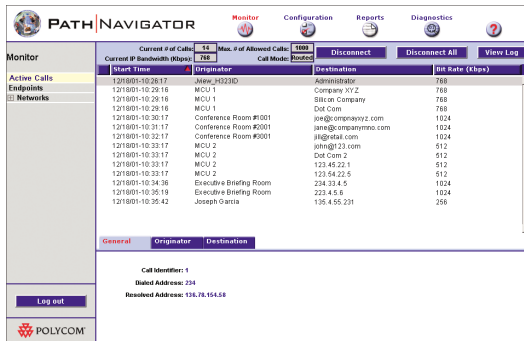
PATH NAVIGATOR

Monitor Configuration Reports Diagnostics

Monitor

Active Calls
Endpoints
Networks

Current # of Calls: 14 Max. # of Allowed Calls: 1000
Current IP Bandwidth (Kbps): 768 Call Mode: Routed

Disconnect Disconnect All View Log

| Start Time | Originator | Destination | Bit Rate (Kbps) |
|---|---|---|---|
| 12/18/01-10:28:17 | Jnew_H323ID | Administrator | 768 |
| 12/18/01-10:29:16 | MCU 1 | Company XYZ | 768 |
| 12/18/01-10:29:16 | MCU 1 | Silicon Company | 768 |
| 12/18/01-10:29:16 | MCU 1 | Dot Com | 768 |
| 12/18/01-10:30:17 | Conference Room #1001 | joe@companyxyz.com | 1024 |
| 12/18/01-10:31:17 | Conference Room #2001 | jane@companymno.com | 1024 |
| 12/18/01-10:32:17 | Conference Room #3001 | jill@retail.com | 1024 |
| 12/18/01-10:33:17 | MCU 2 | john@123.com | 512 |
| 12/18/01-10:33:17 | MCU 2 | Dot Com 2 | 512 |
| 12/18/01-10:33:17 | MCU 2 | 123.45.22.1 | 512 |
| 12/18/01-10:33:17 | MCU 2 | 123.54.22.5 | 512 |
| 12/18/01-10:34:36 | Executive Briefing Room | 234.33.4.5 | 1024 |
| 12/18/01-10:35:19 | Executive Briefing Room | 223.4.5.6 | 1024 |
| 12/18/01-10:35:42 | Joseph Garcia | 135.4.55.231 | 256 |

General Originator Destination

Call Identifier: 1
Dialed Address: 234
Resolved Address: 136.78.154.58

Log out

POLYCOM